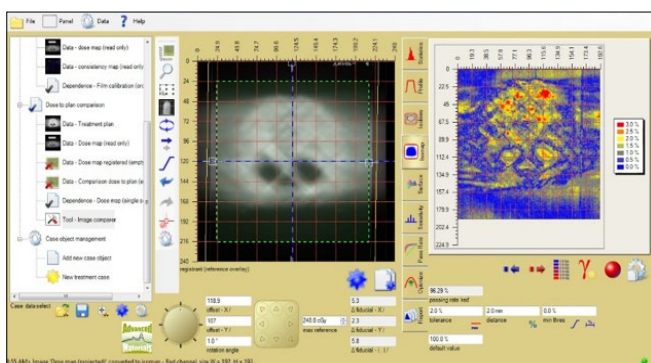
File Panel Data Help

Data - dose map (read only)
Data - consistency map (read only)
Dependence - Film calibration (circ
Dose to plan comparison
Data - Treatment plan
Data - Dose map (read only)
Data - Dose map registered (simpl
Data - Comparison dose to plan (e
Dependence - Dose map (single p
Tool - Image comparer
Case object management
Add new case object
New treatment case

0 24.9 49.8 74.7 99.6 124.5 149.4 174.3 199.2 224.1
0 25 50 75 100 125 150 175 200 225
registrant (reference overlay)

22.5 44.9 67.5 89.9 112.4 134.9 157.4 179.9 202.4 224.9

3.0 %
2.5 %
2.0 %
1.5 %
1.0 %
0.5 %
0.0 %

Profile
Isodose
Isomap
Surface
Histogram
Gamma

96.29 %
passing rate ≥ref
2.0 % 2.0 mm 0.0 %
tolerance distance min thres
100.0 %
default value

118.9
offset - X
107
offset - Y
1.0 °
rotation angle
240.0 cGy
max reference
5.0
Δ fiducial - X
2.3
Δ fiducial - Y
5.8
Δ fiducial - Z

Case data select
Advanced Materials